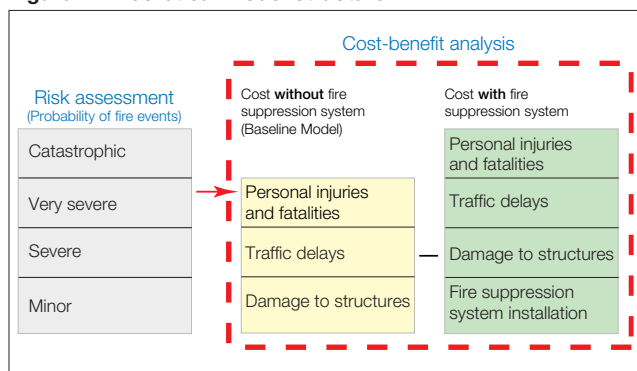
Cost-benefit analysis

Risk assessment
(Probability of fire events)

Catastrophic

Very severe

Severe

Minor

Cost **without** fire suppression system (Baseline Model)

Personal injuries and fatalities

Traffic delays

Damage to structures

Cost **with** fire suppression system

Personal injuries and fatalities

Traffic delays

Damage to structures

Fire suppression system installation